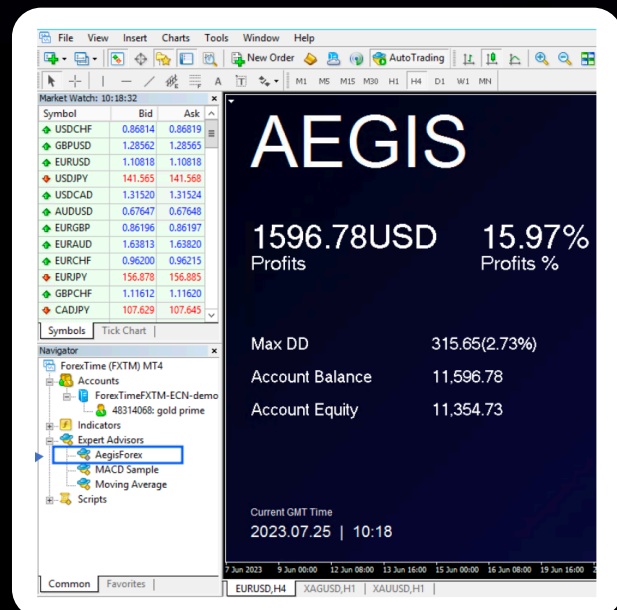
File View Insert Charts Tools Window Help

New Order AutoTrading

M1 M5 M15 M30 H1 H4 D1 W1 MN

Market Watch: 10:18:32

| Symbol | Bid | Ask |
|---|---|---|
| USDCHF | 0.86814 | 0.86819 |
| GBPUSD | 1.28562 | 1.28565 |
| EURUSD | 1.10818 | 1.10818 |
| USDJPY | 141.565 | 141.568 |
| USDCAD | 1.31520 | 1.31524 |
| AUDUSD | 0.67647 | 0.67648 |
| EURGBP | 0.86196 | 0.86197 |
| EURAUD | 1.63813 | 1.63820 |
| EURCHF | 0.96200 | 0.96215 |
| EURJPY | 156.878 | 156.885 |
| GBPCHF | 1.11612 | 1.11620 |
| CADJPY | 107.629 | 107.645 |

Symbols Tick Chart

Navigator

ForexTime (FXTM) MT4
Accounts
ForexTimeFXTM-ECN-demo
48314068: gold prime
Indicators
Expert Advisors
AegisForex
MACD Sample
Moving Average
Scripts

Common Favorites

AEGIS

1596.78USD
Profits

15.97%
Profits %

Max DD 315.65(2.73%)
Account Balance 11,596.78
Account Equity 11,354.73

Current GMT Time
2023.07.25 | 10:18

7 Jun 2023 9 Jun 00:00 12 Jun 08:00 13 Jun 16:00 15 Jun 00:00 16 Jun 08:00 19 Jun 16:00 2

EURUSD,H4 XAGUSD,H1 XAUUSD,H1